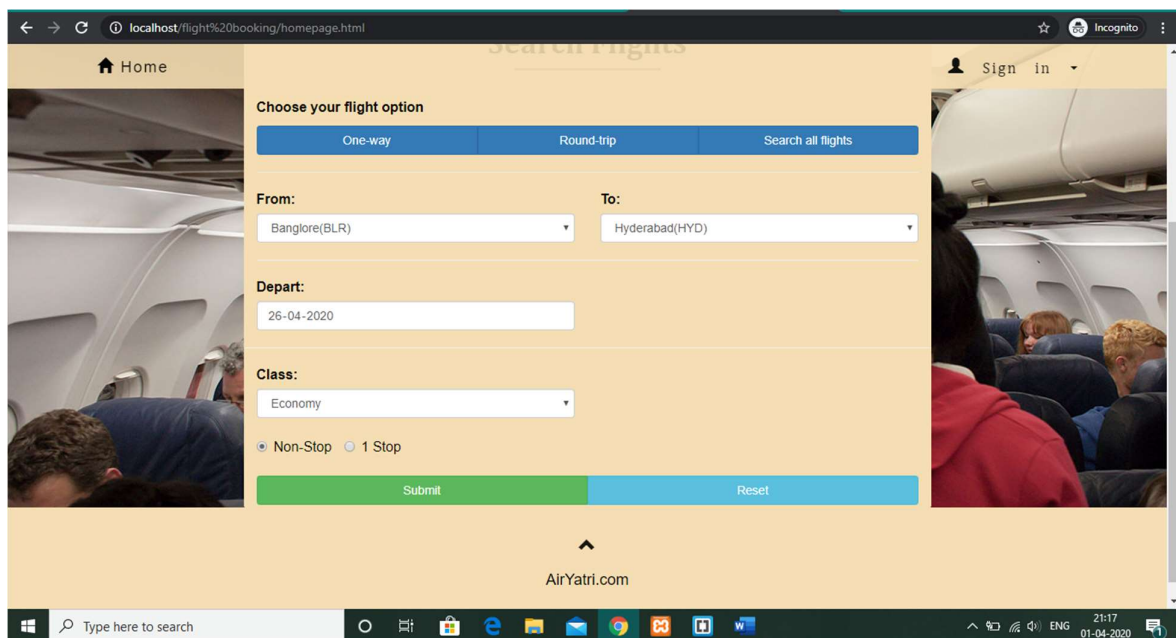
localhost/flight%20booking/homepage.html

Incognito

Home

Search Flights

Sign in

Choose your flight option

One-way | Round-trip | Search all flights

From:

Banglore(BLR)

To:

Hyderabad(HYD)

Depart:

26-04-2020

Class:

Economy

Non-Stop 1 Stop

Submit

Reset

AirYatri.com

Type here to search

ENG 21:17 01-04-2020